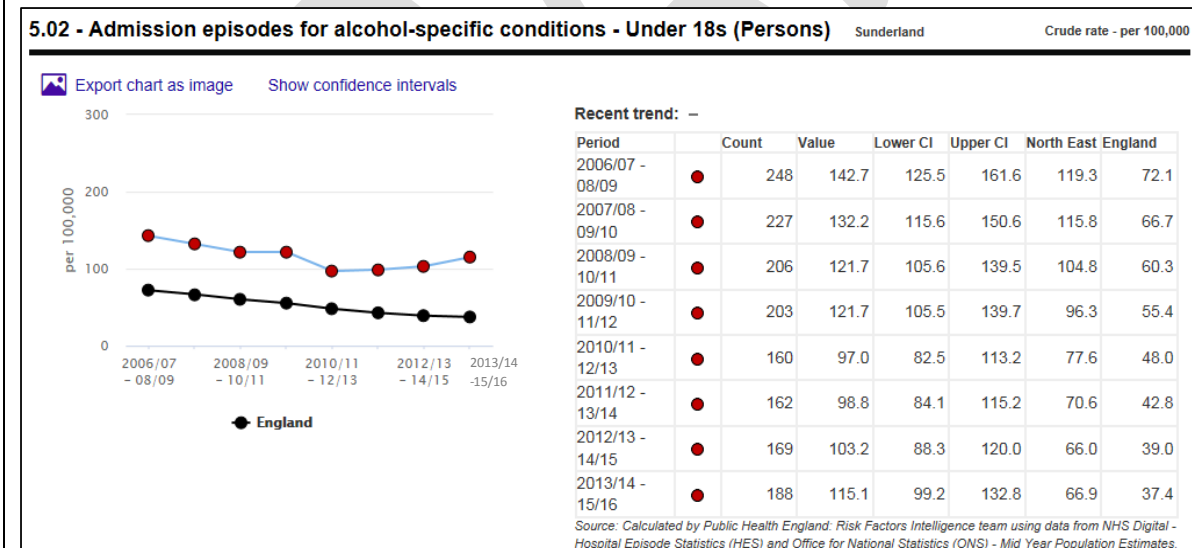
5.02 - Admission episodes for alcohol-specific conditions - Under 18s (Persons) Sunderland Crude rate - per 100,000

Export chart as image Show confidence intervals

300
200
100
0
per 100,000

2006/07 – 08/09
2008/09 – 10/11
2010/11 – 12/13
2012/13 – 14/15
2013/14 -15/16

England

Recent trend: –

| Period | | Count | Value | Lower CI | Upper CI | North East | England |
|---|---|---|---|---|---|---|---|
| 2006/07 - 08/09 | | 248 | 142.7 | 125.5 | 161.6 | 119.3 | 72.1 |
| 2007/08 - 09/10 | | 227 | 132.2 | 115.6 | 150.6 | 115.8 | 66.7 |
| 2008/09 - 10/11 | | 206 | 121.7 | 105.6 | 139.5 | 104.8 | 60.3 |
| 2009/10 - 11/12 | | 203 | 121.7 | 105.5 | 139.7 | 96.3 | 55.4 |
| 2010/11 - 12/13 | | 160 | 97.0 | 82.5 | 113.2 | 77.6 | 48.0 |
| 2011/12 - 13/14 | | 162 | 98.8 | 84.1 | 115.2 | 70.6 | 42.8 |
| 2012/13 - 14/15 | | 169 | 103.2 | 88.3 | 120.0 | 66.0 | 39.0 |
| 2013/14 - 15/16 | | 188 | 115.1 | 99.2 | 132.8 | 66.9 | 37.4 |

Source: Calculated by Public Health England: Risk Factors Intelligence team using data from NHS Digital - Hospital Episode Statistics (HES) and Office for National Statistics (ONS) - Mid Year Population Estimates.